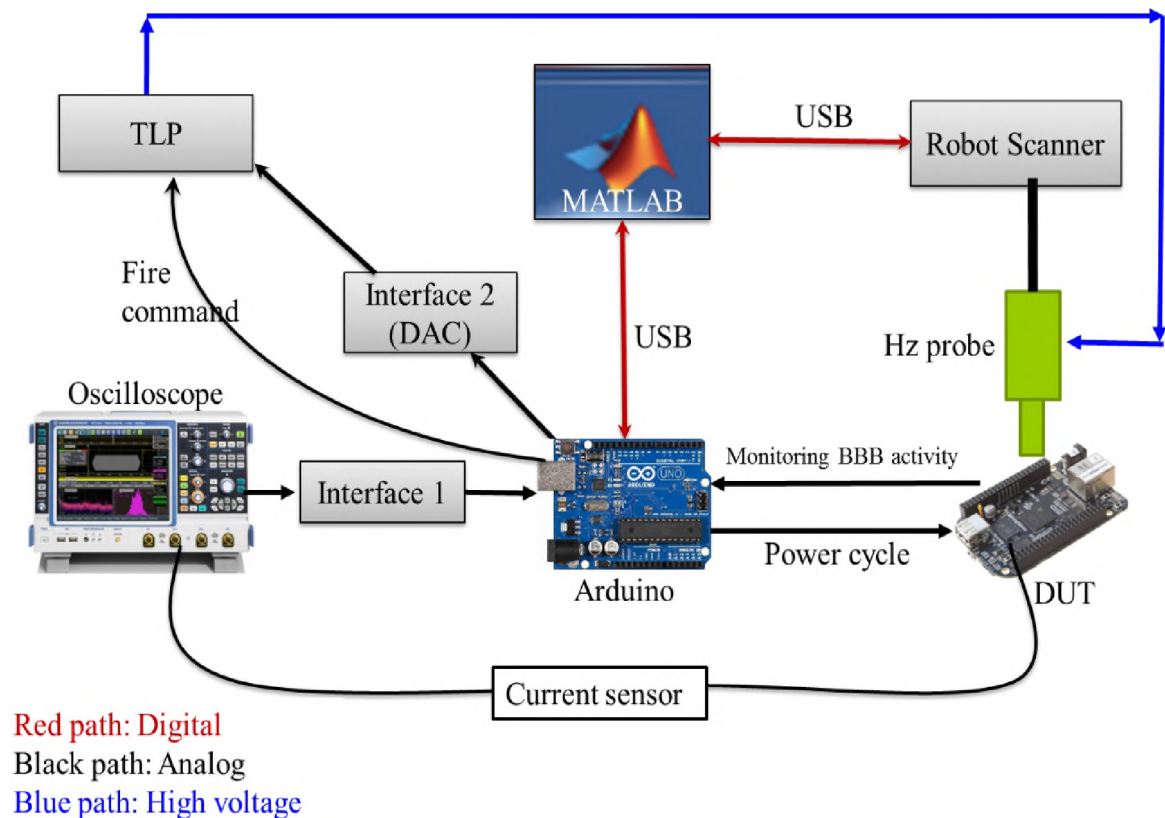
TLP

MATLAB

USB

Robot Scanner

Fire command

Interface 2 (DAC)

USB

Hz probe

Oscilloscope

Interface 1

Monitoring BBB activity

Power cycle

Arduino

DUT

Current sensor

Red path: Digital
Black path: Analog
Blue path: High voltage